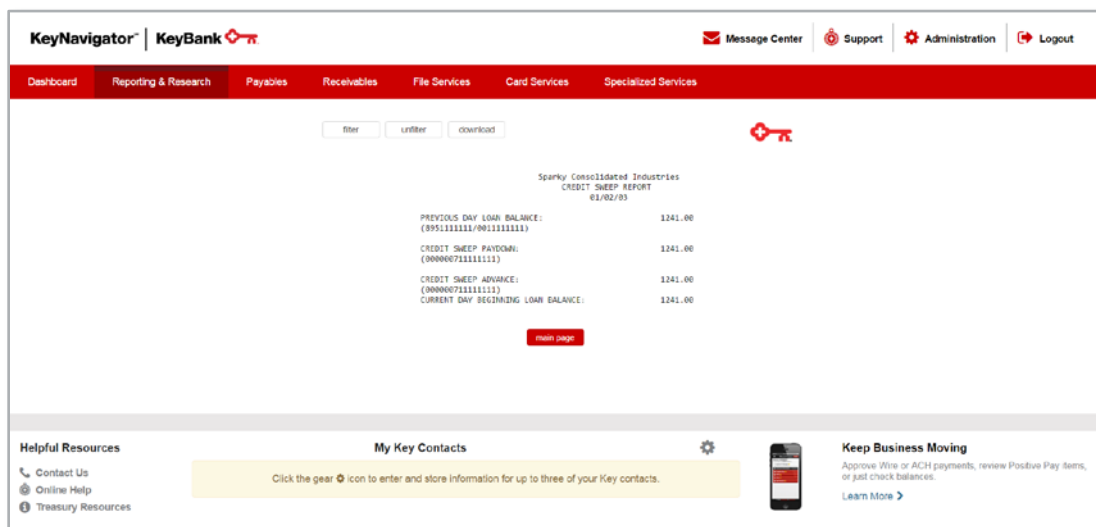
KeyNavigator™ | KeyBank

Message Center | Support | Administration | Logout

Dashboard | Reporting & Research | Payables | Receivables | File Services | Card Services | Specialized Services

filter | unfilter | download

Sparky Consolidated Industries
CREDIT SWEEP REPORT
01/02/03

PREVIOUS DAY LOAN BALANCE: 1241.00
(8951111111/0011111111)

CREDIT SWEEP PAYDOWN: 1241.00
(000000711111111)

CREDIT SWEEP ADVANCE: 1241.00
(000000711111111)
CURRENT DAY BEGINNING LOAN BALANCE: 1241.00

main page

Helpful Resources
Contact Us
Online Help
Treasury Resources

My Key Contacts
Click the gear icon to enter and store information for up to three of your Key contacts.

Keep Business Moving
Approve Wire or ACH payments, review Positive Pay items, or just check balances.
Learn More